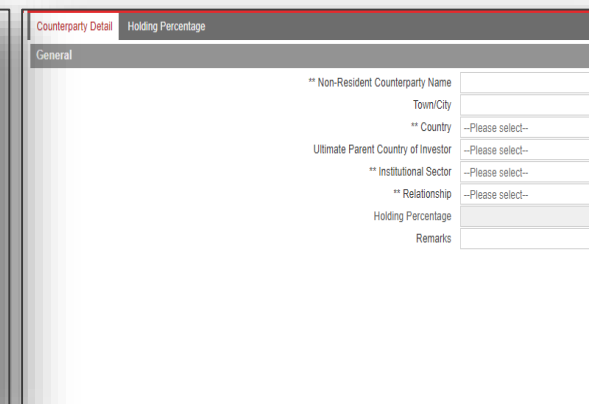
Counterparty Detail
Holding Percentage

General

** Non-Resident Counterparty Name
Town/City
** Country --Please select--
Ultimate Parent Country of Investor --Please select--
** Institutional Sector --Please select--
** Relationship --Please select--
Holding Percentage
Remarks